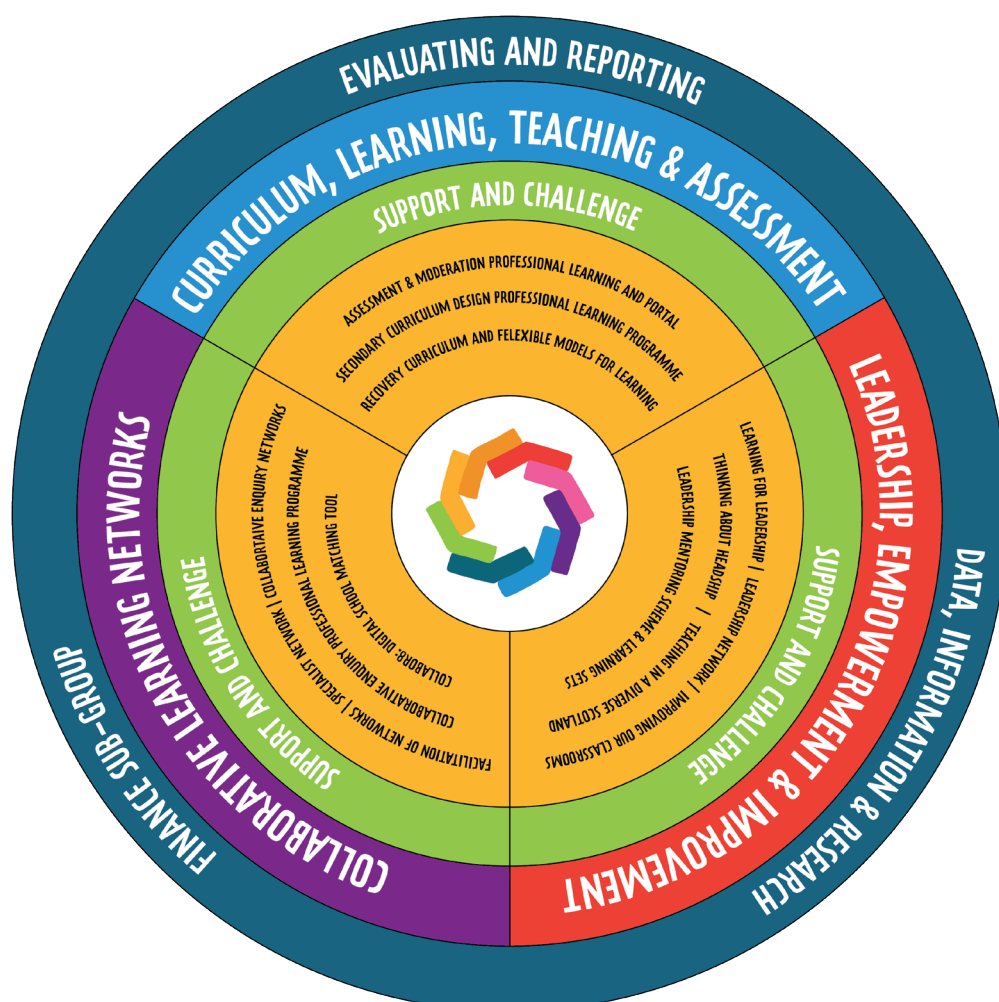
EVALUATING AND REPORTING

CURRICULUM, LEARNING, TEACHING & ASSESSMENT

SUPPORT AND CHALLENGE

ASSESSMENT & MODERATION PROFESSIONAL LEARNING AND PORTAL

SECONDARY CURRICULUM DESIGN PROFESSIONAL LEARNING PROGRAMME

RECOVERY CURRICULUM AND FELEXIBLE MODELS FOR LEARNING

LEADERSHIP, EMPOWERMENT & IMPROVEMENT

SUPPORT AND CHALLENGE

LEARNING FOR LEADERSHIP | LEADERSHIP NETWORK | IMPROVING OUR CLASSROOMS

THINKING ABOUT HEADSHIP | TEACHING IN A DIVERSE SCOTLAND

LEADERSHIP MENTORING SCHEME & LEARNING SETS

DATA, INFORMATION & RESEARCH

COLLABORATIVE LEARNING NETWORKS

SUPPORT AND CHALLENGE

COLLABORATIVE ENQUIRY NETWORKS

FACILITATION OF NETWORKS | SPECIALIST NETWORK |

COLLABORATIVE ENQUIRY PROFESSIONAL LEARNING PROGRAMME

COLLABORA- DIGITAL SCHOOL MATCHING TOOL

FINANCE SUB-GROUP